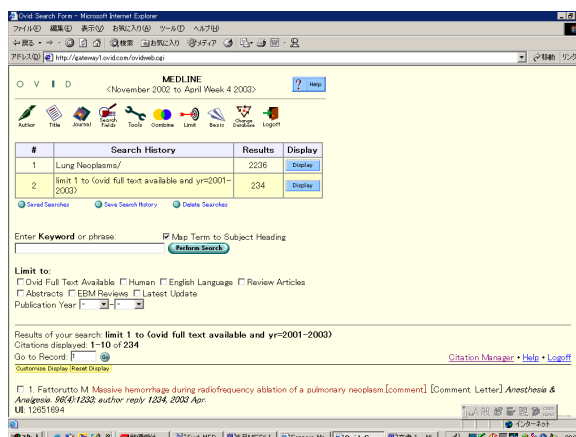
Ovid: Search Form - Microsoft Internet Explorer
ファイル(F) 編集(E) 表示(V) お気に入り(A) ツール(T) ヘルプ(H)
戻る 検索 お気に入り メディア
アドレス(D) http://gateway1.ovid.com/ovidweb.cgi
移動 リンク

O V I D
MEDLINE
<November 2002 to April Week 4 2003>
Help

Author Title Journal Search Fields Tools Combine Limit Basic Change Database Logoff

| # | Search History | Results | Display |
|---|---|---|---|
| 1 | Lung Neoplasms/ | 2236 | Display |
| 2 | limit 1 to (ovid full text available and yr=2001-2003) | 234 | Display |

Saved Searches Save Search History Delete Searches

Enter Keyword or phrase: Map Term to Subject Heading
Perform Search

Limit to:
Ovid Full Text Available Human English Language Review Articles
Abstracts EBM Reviews Latest Update
Publication Year - -

Results of your search: limit 1 to (ovid full text available and yr=2001-2003)
Citations displayed: 1-10 of 234
Go to Record: 1 Go
Citation Manager • Help • Logoff
Customize Display Reset Display

1. Fattorutto M. Massive hemorrhage during radiofrequency ablation of a pulmonary neoplasm.[comment] [Comment Letter] Anesthesia & Analgesia. 96(4):1233; author reply 1234, 2003 Apr.
UI: 12651694

インターネット